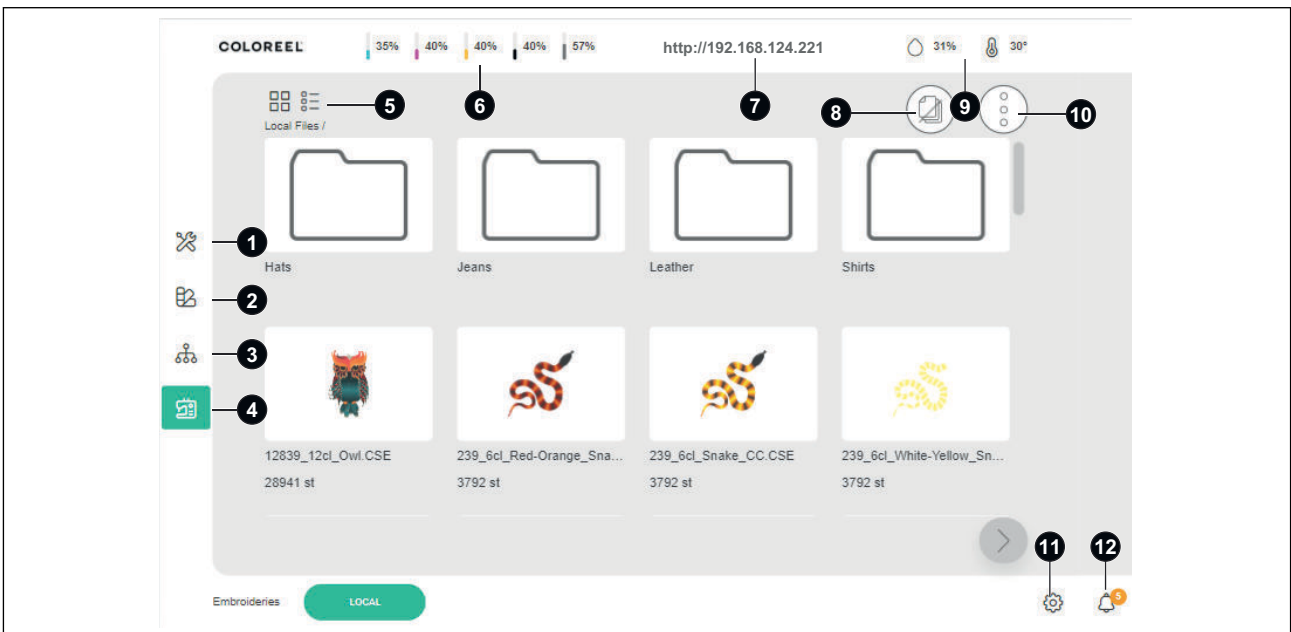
COLOREEL 35% 40% 40% 40% 57% http://192.168.124.221 31% 30°

5 6 7 8 9 10

Local Files /

Hats

Jeans

Leather

Shirts

1

2

3

4

12839_12cl_Owl.CSE
28941 st

239_6cl_Red-Orange_Sna...
3792 st

239_6cl_Snake_CC.CSE
3792 st

239_6cl_White-Yellow_Sn...
3792 st

11 12

Embroideries LOCAL

5